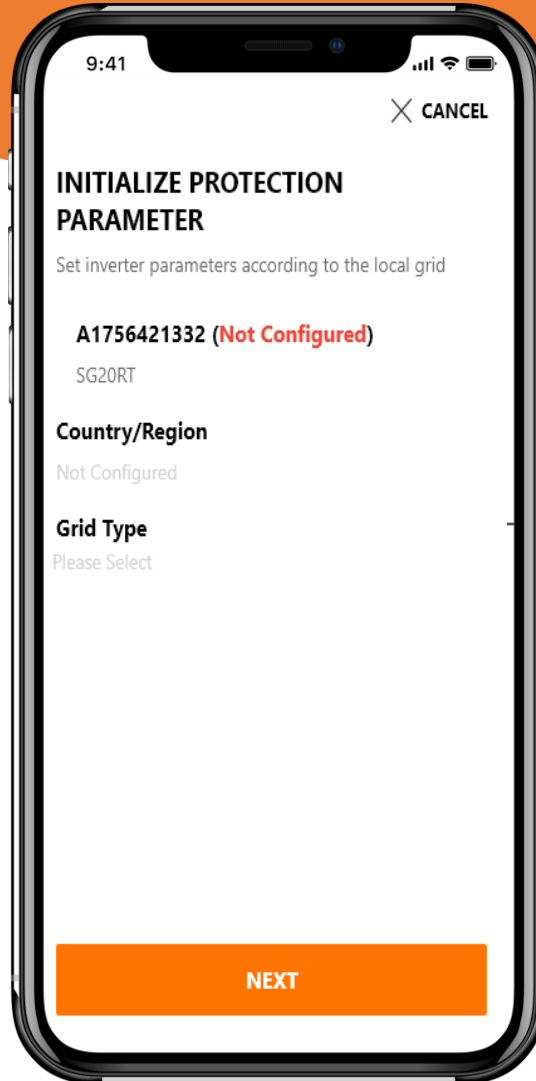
9:41

CANCEL

INITIALIZE PROTECTION PARAMETER

Set inverter parameters according to the local grid

A1756421332 (Not Configured)

SG20RT

Country/Region

Not Configured

Grid Type

Please Select

NEXT